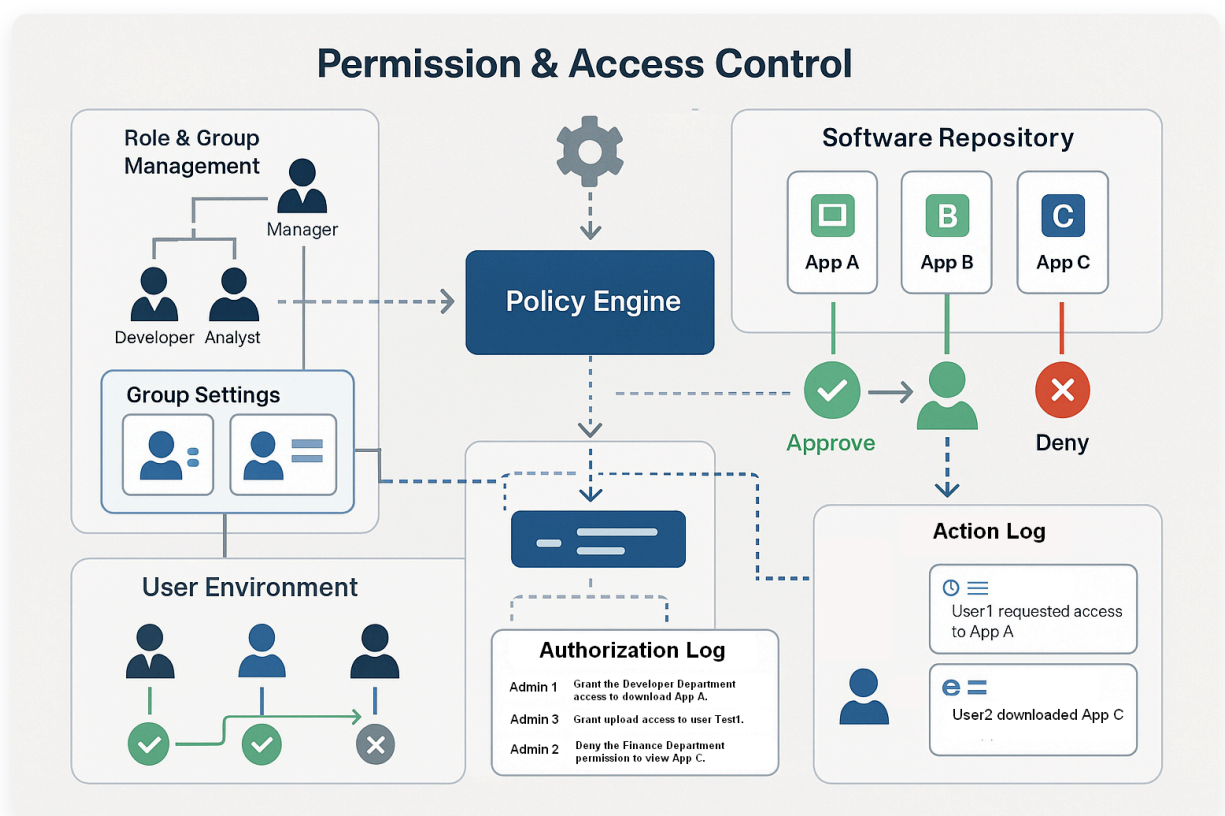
Permission & Access Control

Role & Group Management

Manager

Developer Analyst

Group Settings

User Environment

Policy Engine

Software Repository

B

C

App A

App B

App C

Approve

Deny

Action Log

User1 requested access to App A

e

User2 downloaded App C

Authorization Log

| | |
|---|---|
| Admin 1 | Grant the Developer Department access to download App A. |
| Admin 3 | Grant upload access to user Test1. |
| Admin 2 | Deny the Finance Department permission to view App C. |